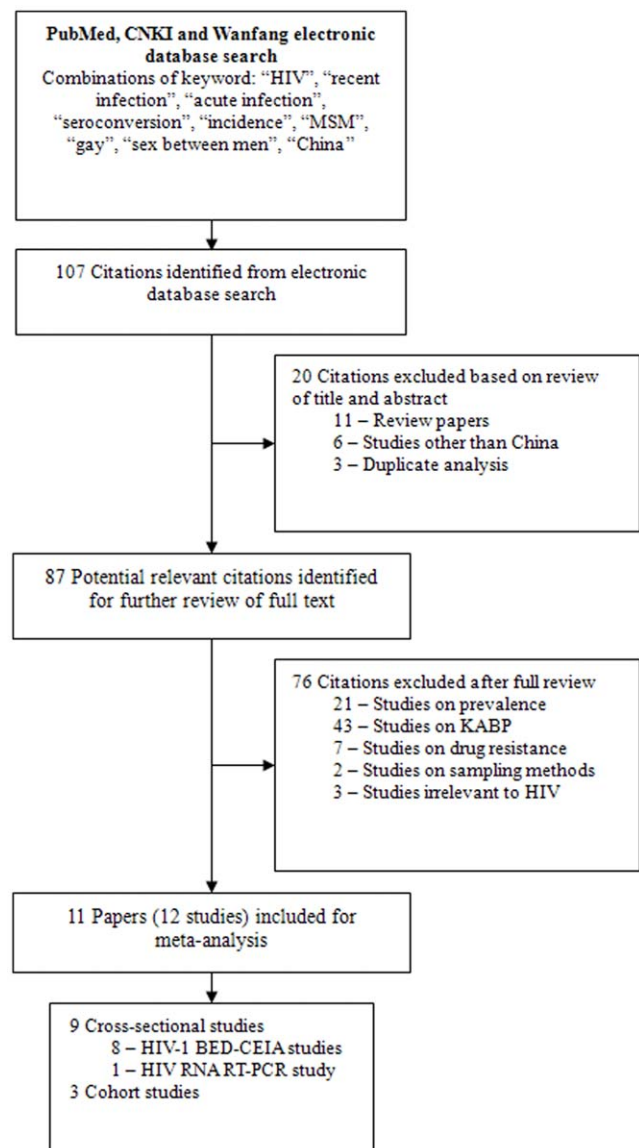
PubMed, CNKI and Wanfang electronic database search
Combinations of keyword: “HIV”, “recent infection”, “acute infection”, “seroconversion”, “incidence”, “MSM”, “gay”, “sex between men”, “China”

107 Citations identified from electronic database search

20 Citations excluded based on review of title and abstract
11 – Review papers
6 – Studies other than China
3 – Duplicate analysis

87 Potential relevant citations identified for further review of full text

76 Citations excluded after full review
21 – Studies on prevalence
43 – Studies on KABP
7 – Studies on drug resistance
2 – Studies on sampling methods
3 – Studies irrelevant to HIV

11 Papers (12 studies) included for meta-analysis

9 Cross-sectional studies
8 – HIV-1 BED-CEIA studies
1 – HIV RNA RT-PCR study
3 Cohort studies